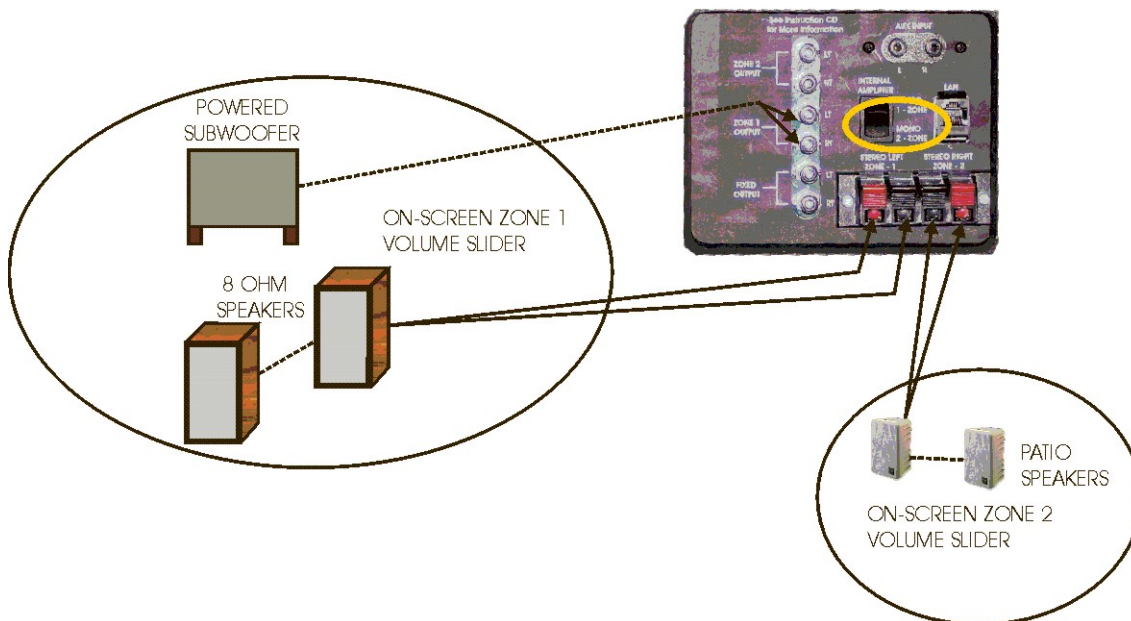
POWERED SUBWOOFER

ON-SCREEN ZONE 1 VOLUME SLIDER

8 OHM SPEAKERS

See Instruction CD for More Information

AUX INPUT

L R

ZONE 2 OUTPUT

LT

RT

ZONE 1 OUTPUT

LT

RT

FIXED OUTPUT

LT

RT

INTERNAL AMPLIFIER

1 - ZONE

MONO 2 - ZONE

LAN

STEREO LEFT ZONE - 1

STEREO RIGHT ZONE - 2

PATIO SPEAKERS

ON-SCREEN ZONE 2 VOLUME SLIDER